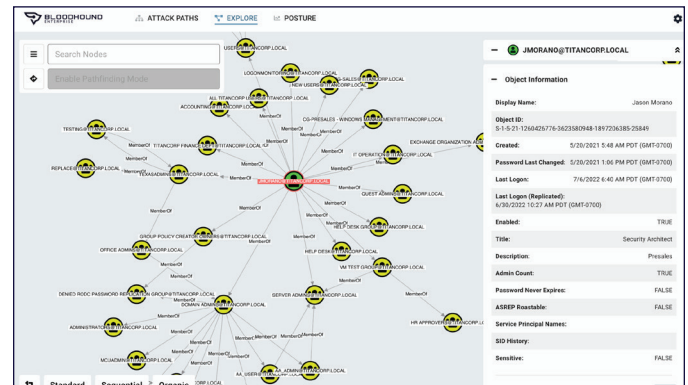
BLOODHOUND ENTERPRISE

ATTACK PATHS EXPLORE POSTURE

Search Nodes

Enable Pathfinding Mode

JMORANO@TITANCORP.LOCAL

Object Information

| | |
|---|---|
| Display Name: | Jason Morano |
| Object ID: S-1-5-21-1260426776-3623580948-1897236385-25849 | |
| Created: | 5/20/2021 5:48 AM PDT (GMT-0700) |
| Password Last Changed: | 5/20/2021 1:06 PM PDT (GMT-0700) |
| Last Logon: | 7/6/2022 6:40 AM PDT (GMT-0700) |
| Last Logon (Replicated): 6/30/2022 10:27 AM PDT (GMT-0700) | |
| Enabled: | TRUE |
| Title: | Security Architect |
| Description: | Presales |
| Admin Count: | TRUE |
| Password Never Expires: | FALSE |
| ASREP Roastable: | FALSE |
| Service Principal Names: | |
| SID History: | |
| Sensitive: | FALSE |

USERS@TITANCORP.LOCAL
LOGONMONITOR@TITANCORP.LOCAL
SALES@TITANCORP.LOCAL
NEW USERS@TITANCORP.LOCAL
ACCOUNTING@TITANCORP.LOCAL
ALL TITANCORP USERS@TITANCORP.LOCAL
CG-PRESALES - WINDOWS MANAGEMENT@TITANCORP.LOCAL
TESTING@TITANCORP.LOCAL
TITANCORP FINANCE@TITANCORP.LOCAL
EXCHANGE ORGANIZATION ADMIN
IT OPERATIONS@TITANCORP.LOCAL
REPLACE@TITANCORP.LOCAL
TEXASADMINS@TITANCORP.LOCAL
JMORANO@TITANCORP.LOCAL
QUEST ADMINS@TITANCORP.LOCAL
HELP DESK GROUP@TITANCORP.LOCAL
GROUP POLICY CREATOR OWNERS@TITANCORP.LOCAL
OFFICE ADMINS@TITANCORP.LOCAL
HELP DESK@TITANCORP.LOCAL
VM TEST GROUP@TITANCORP.LOCAL
DENIED RODC PASSWORD REPLICATION GROUP@TITANCORP.LOCAL
SERVER ADMINS@TITANCORP.LOCAL
DOMAIN ADMINS@TITANCORP.LOCAL
HR APPROVERS@TITANCORP.LOCAL
ADMINISTRATORS@TITANCORP.LOCAL
MCJADMINS@TITANCORP.LOCAL
AA_USERS ADMINS@TITANCORP.LOCAL
MemberOf MemberOf MemberOf MemberOf MemberOf MemberOf MemberOf MemberOf MemberOf MemberOf MemberOf MemberOf MemberOf MemberOf MemberOf MemberOf MemberOf MemberOf MemberOf MemberOf MemberOf MemberOf MemberOf MemberOf MemberOf MemberOf MemberOf MemberOf

Standard Sequential Organic